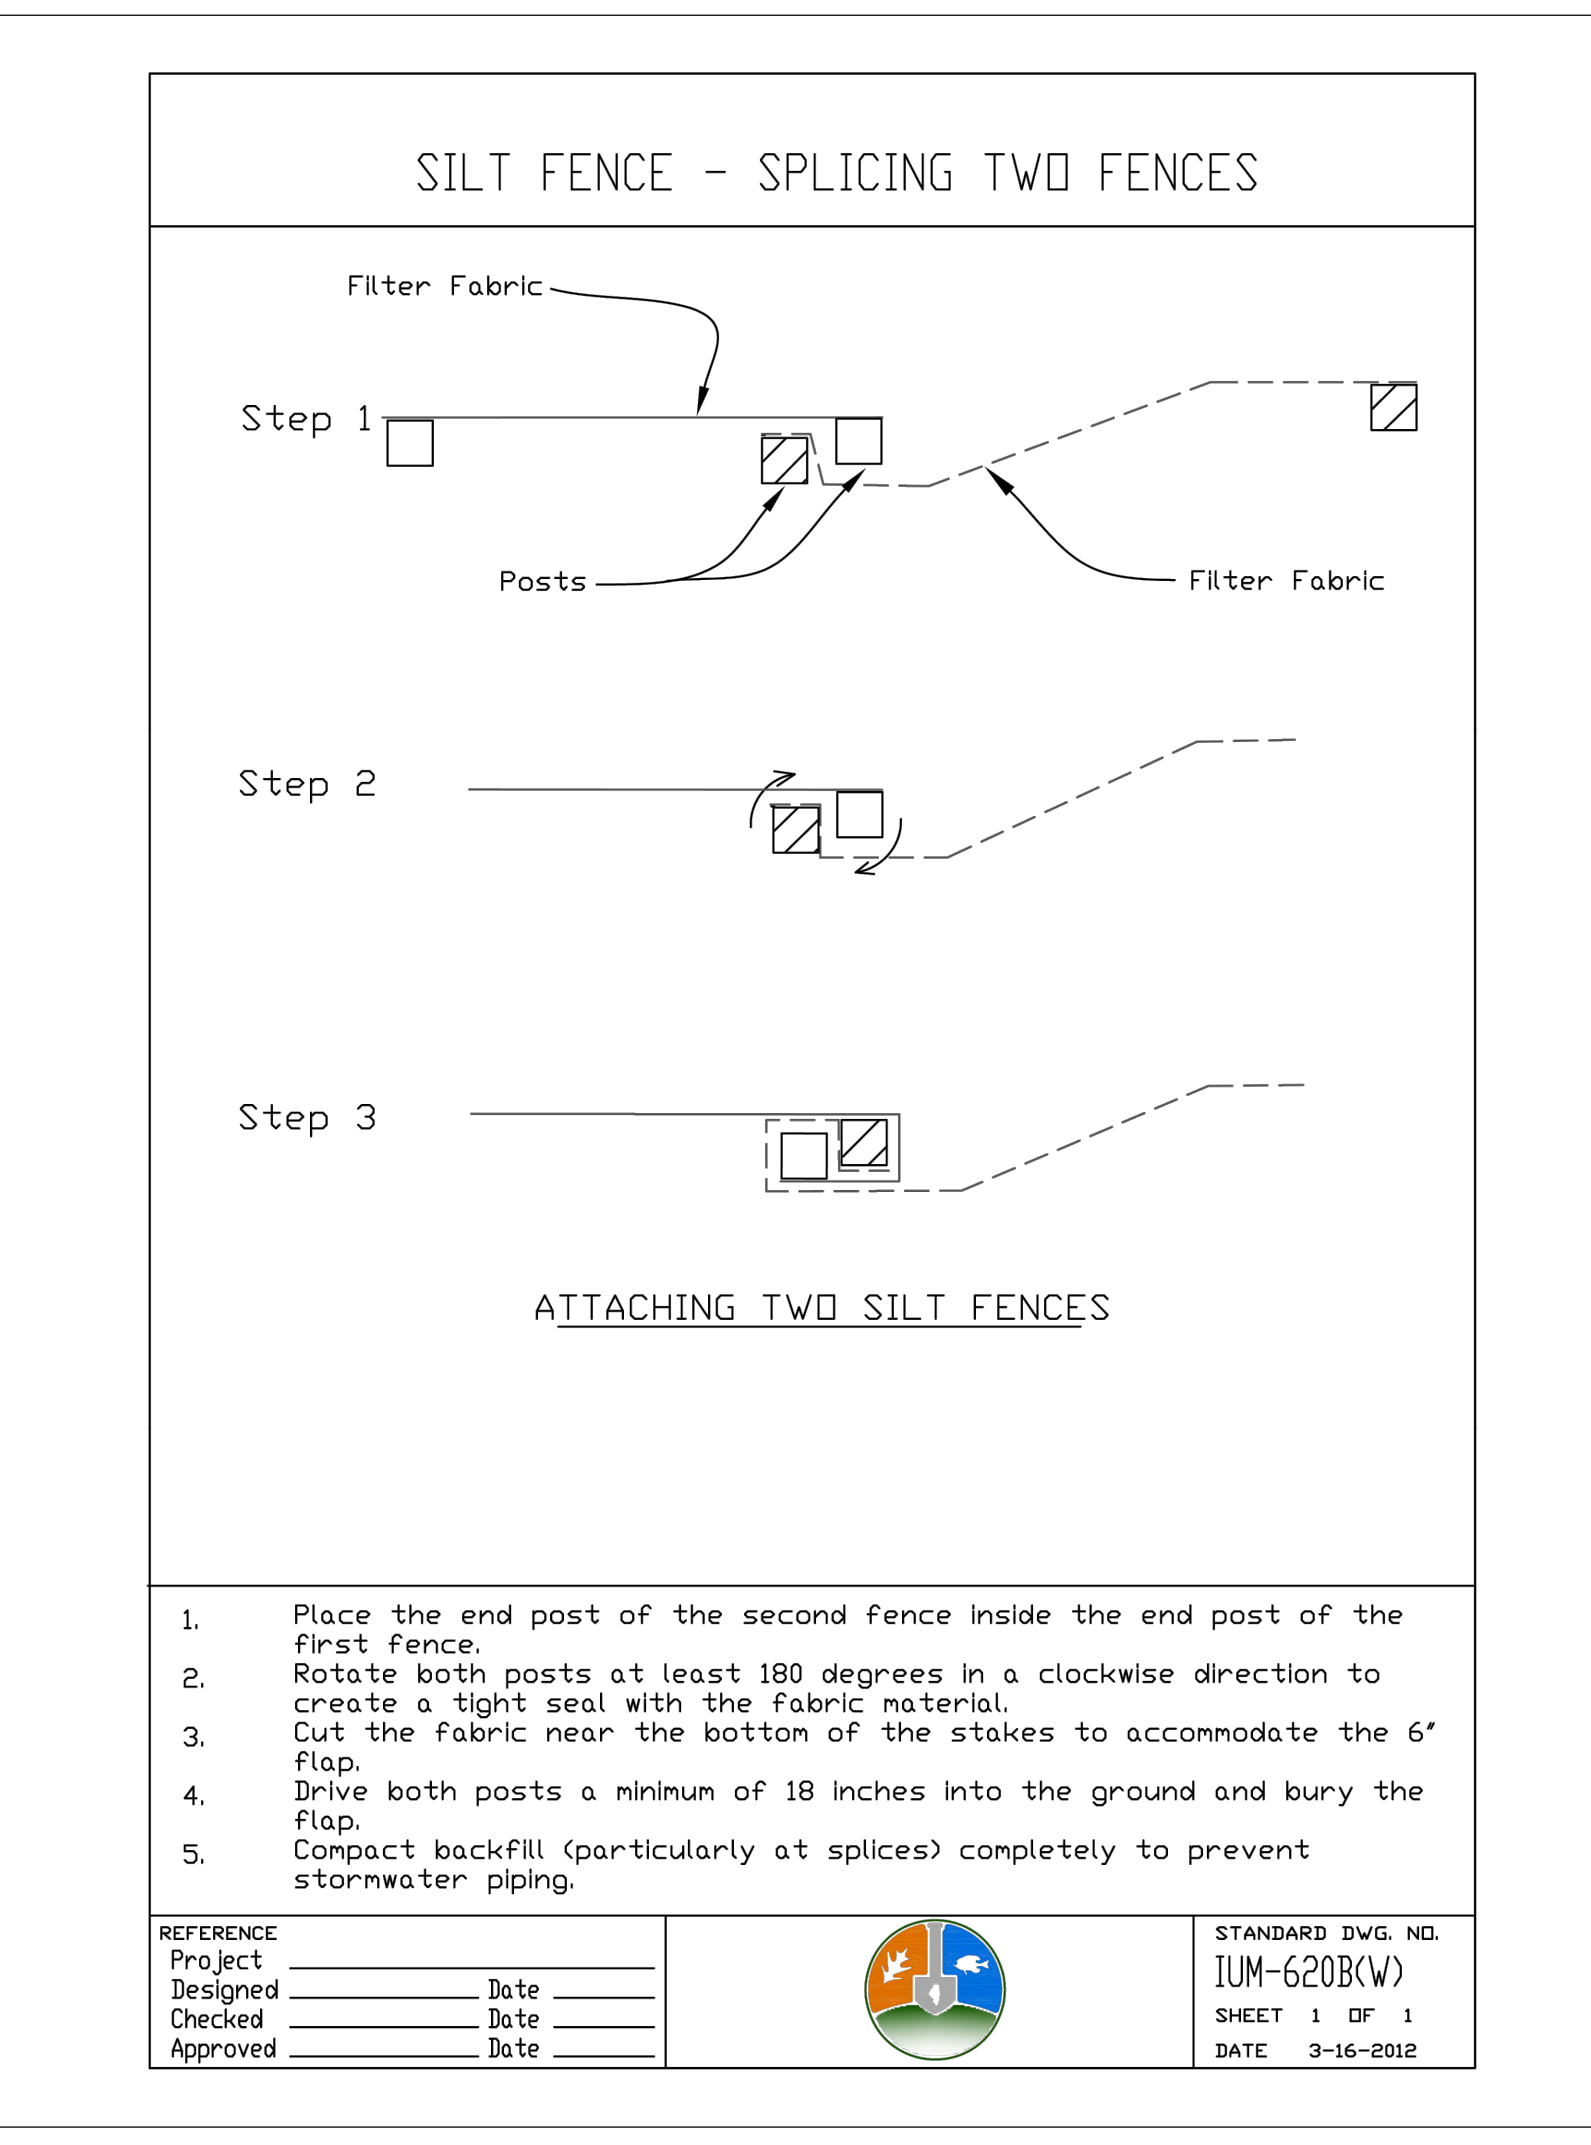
SILT FENCE - SPLICING TWO FENCES

Filter Fabric

Step 1

Posts

Filter Fabric

Step 2

Step 3

ATTACHING TWO SILT FENCES

1. Place the end post of the second fence inside the end post of the first fence.
2. Rotate both posts at least 180 degrees in a clockwise direction to create a tight seal with the fabric material.
3. Cut the fabric near the bottom of the stakes to accommodate the 6" flap.
4. Drive both posts a minimum of 18 inches into the ground and bury the flap.
5. Compact backfill (particularly at splices) completely to prevent stormwater piping.

REFERENCE
Project
Designed Date
Checked Date
Approved Date

STANDARD DWG. NO.
IUM-620B(W)
SHEET 1 OF 1
DATE 3-16-2012